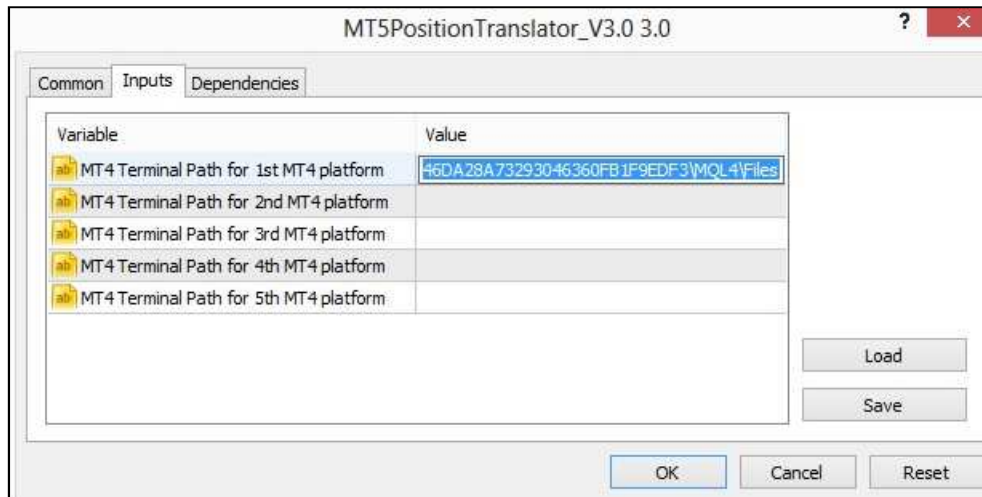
MT5PositionTranslator_V3.0 3.0

?

×

Common

Inputs

Dependencies

| Variable | Value |
|---|---|
| ab MT4 Terminal Path for 1st MT4 platform | 46DA28A73293046360FB1F9EDF3\MQL4\Files |
| ab MT4 Terminal Path for 2nd MT4 platform | |
| ab MT4 Terminal Path for 3rd MT4 platform | |
| ab MT4 Terminal Path for 4th MT4 platform | |
| ab MT4 Terminal Path for 5th MT4 platform | |

Load

Save

OK

Cancel

Reset